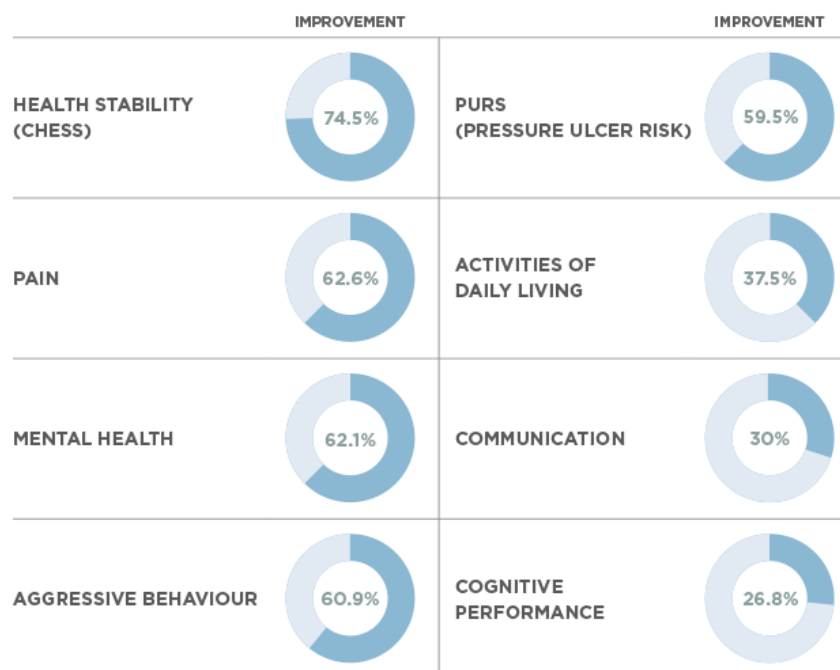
| | IMPROVEMENT | | IMPROVEMENT |
|---|---|---|---|
| HEALTH STABILITY (CHESS) | 74.5% | PURS (PRESSURE ULCER RISK) | 59.5% |
| PAIN | 62.6% | ACTIVITIES OF DAILY LIVING | 37.5% |
| MENTAL HEALTH | 62.1% | COMMUNICATION | 30% |
| AGGRESSIVE BEHAVIOUR | 60.9% | COGNITIVE PERFORMANCE | 26.8% |